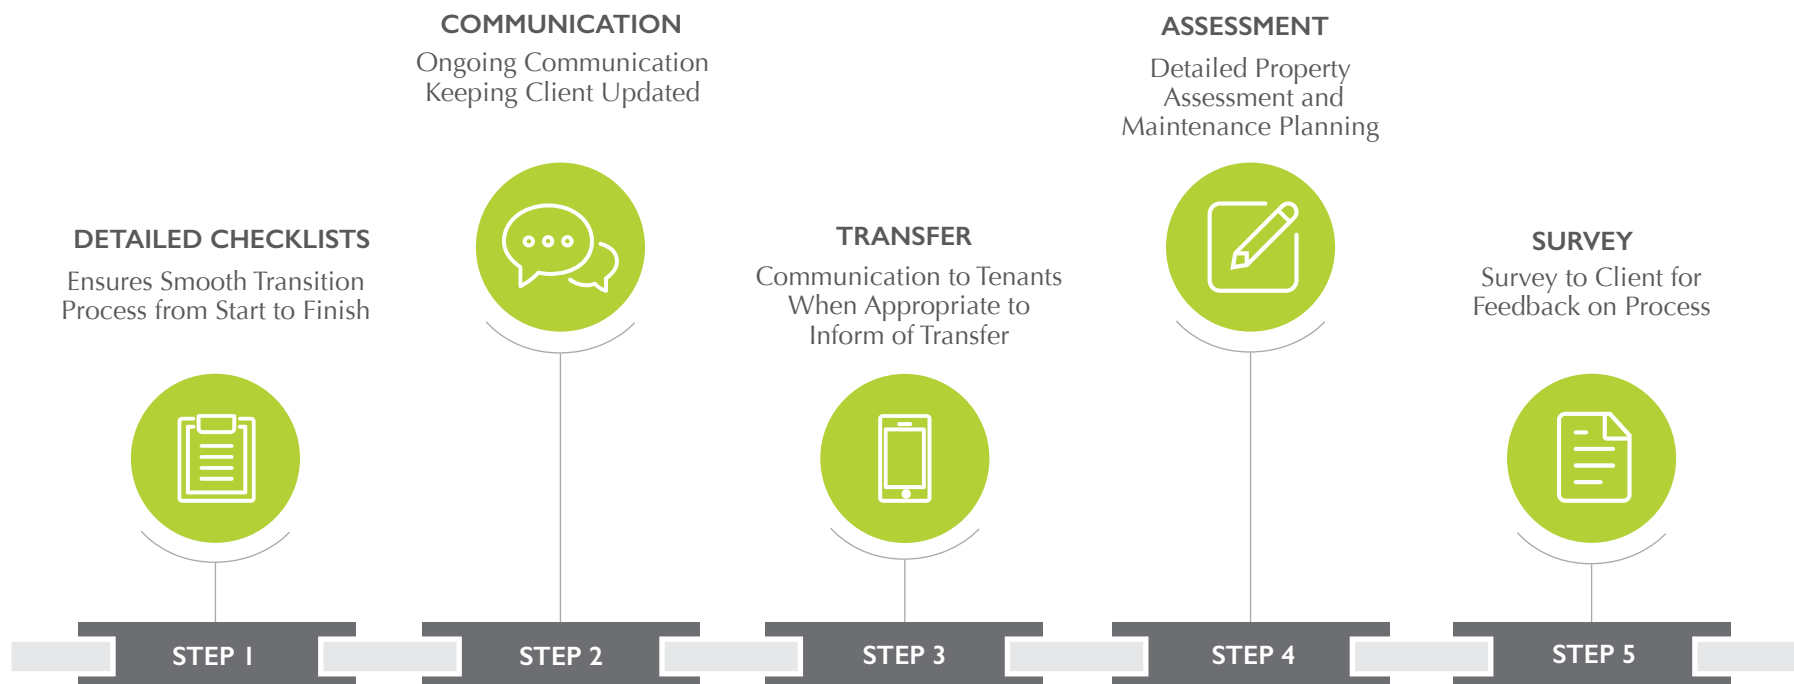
COMMUNICATION
Ongoing Communication Keeping Client Updated

ASSESSMENT
Detailed Property Assessment and Maintenance Planning

DETAILED CHECKLISTS
Ensures Smooth Transition Process from Start to Finish

TRANSFER
Communication to Tenants When Appropriate to Inform of Transfer

SURVEY
Survey to Client for Feedback on Process

STEP 1

STEP 2

STEP 3

STEP 4

STEP 5